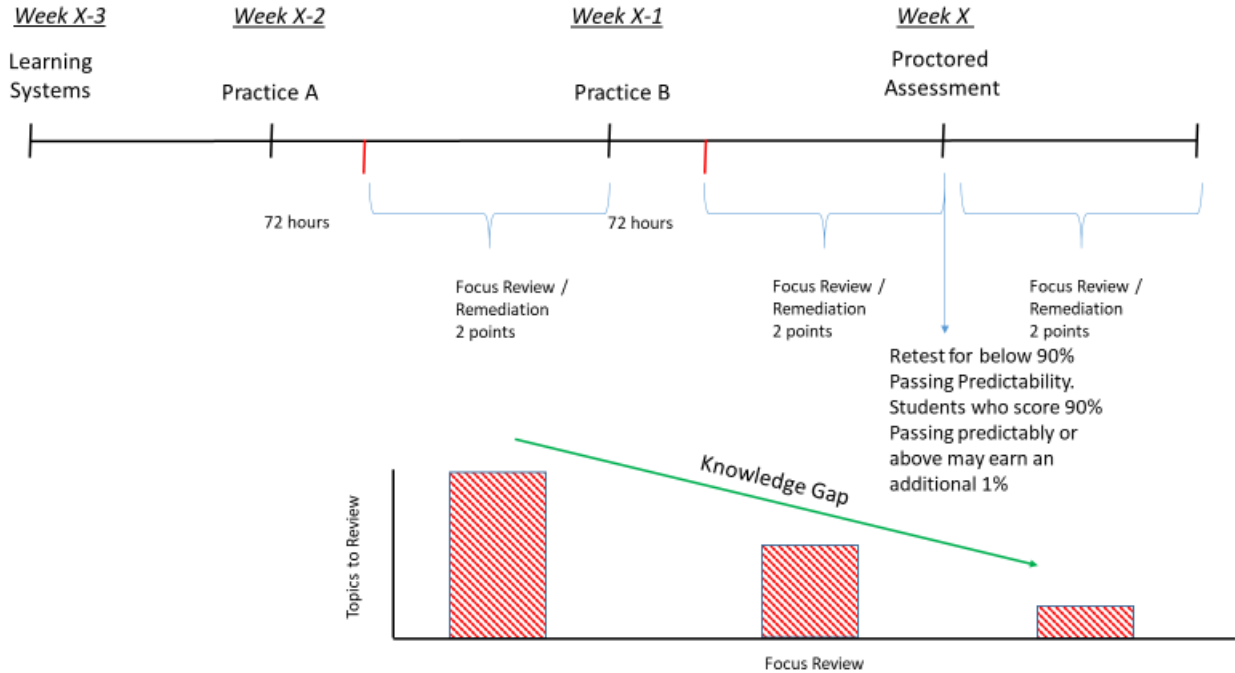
Week X-3
Learning Systems

Week X-2
Practice A

Week X-1
Practice B

Week X
Proctored Assessment

72 hours

Focus Review / Remediation 2 points

72 hours

Focus Review / Remediation 2 points

Focus Review / Remediation 2 points

Retest for below 90% Passing Predictability. Students who score 90% Passing predictably or above may earn an additional 1%

Knowledge Gap

Topics to Review

Focus Review